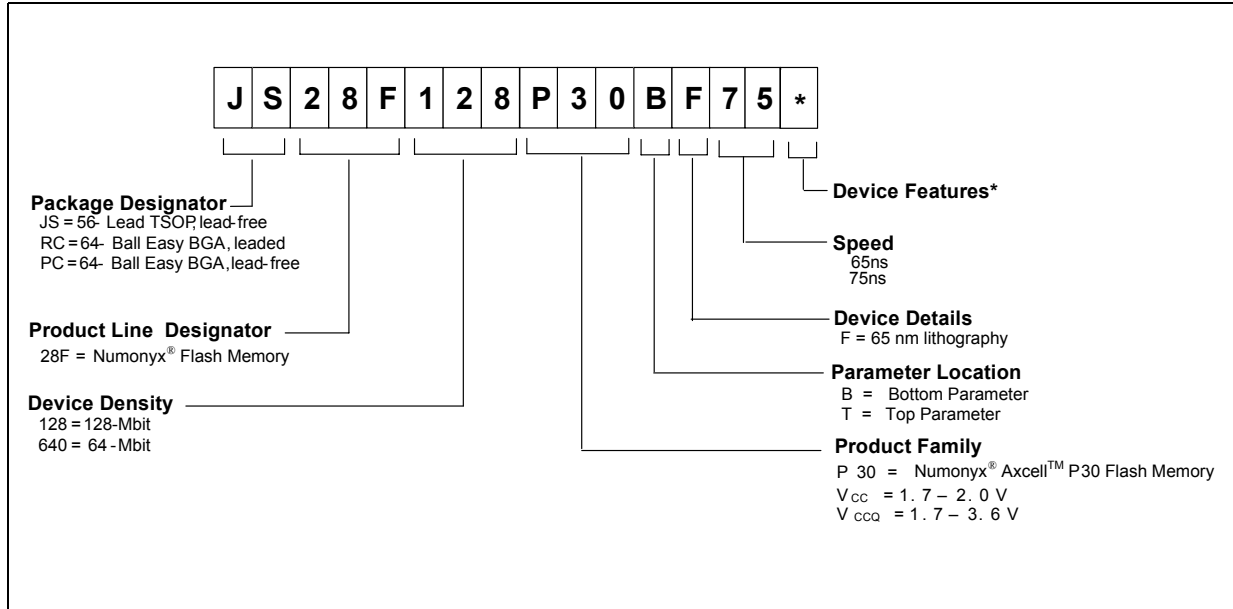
| J | S | 2 | 8 | F | 1 | 2 | 8 | P | 3 | 0 | B | F | 7 | 5 | * |
|---|---|---|---|---|---|---|---|---|---|---|---|---|---|---|---|

Package Designator
JS = 56- Lead TSOP, lead-free
RC = 64- Ball Easy BGA, leaded
PC = 64- Ball Easy BGA, lead-free

Product Line Designator
28F = Numonyx® Flash Memory

Device Density
128 = 128-Mbit
640 = 64 -Mbit

Device Features*

Speed
65ns
75ns

Device Details
F = 65 nm lithography

Parameter Location
B = Bottom Parameter
T = Top Parameter

Product Family
P 30 = Numonyx® Axcell™ P30 Flash Memory
$V_{CC}$ = 1. 7 – 2. 0 V
$V_{CCQ}$ = 1. 7 – 3. 6 V